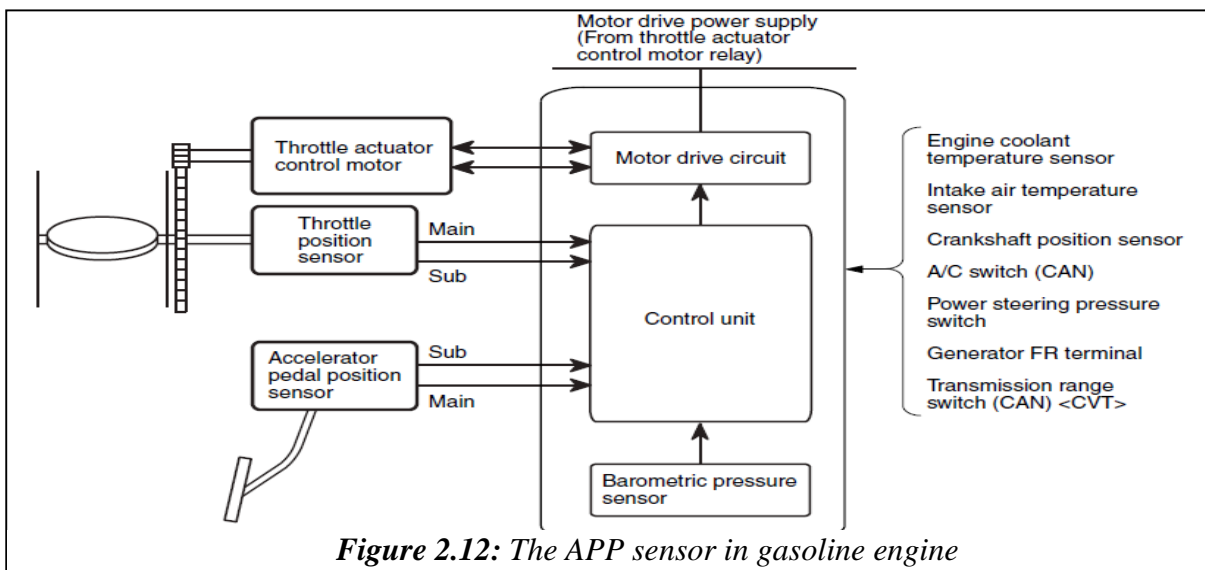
Motor drive power supply (From throttle actuator control motor relay)

Throttle actuator control motor

Motor drive circuit

Throttle position sensor

Main

Sub

Control unit

Accelerator pedal position sensor

Sub

Main

Barometric pressure sensor

Engine coolant temperature sensor

Intake air temperature sensor

Crankshaft position sensor

A/C switch (CAN)

Power steering pressure switch

Generator FR terminal

Transmission range switch (CAN) <CVT>

*Figure 2.12:* The APP sensor in gasoline engine